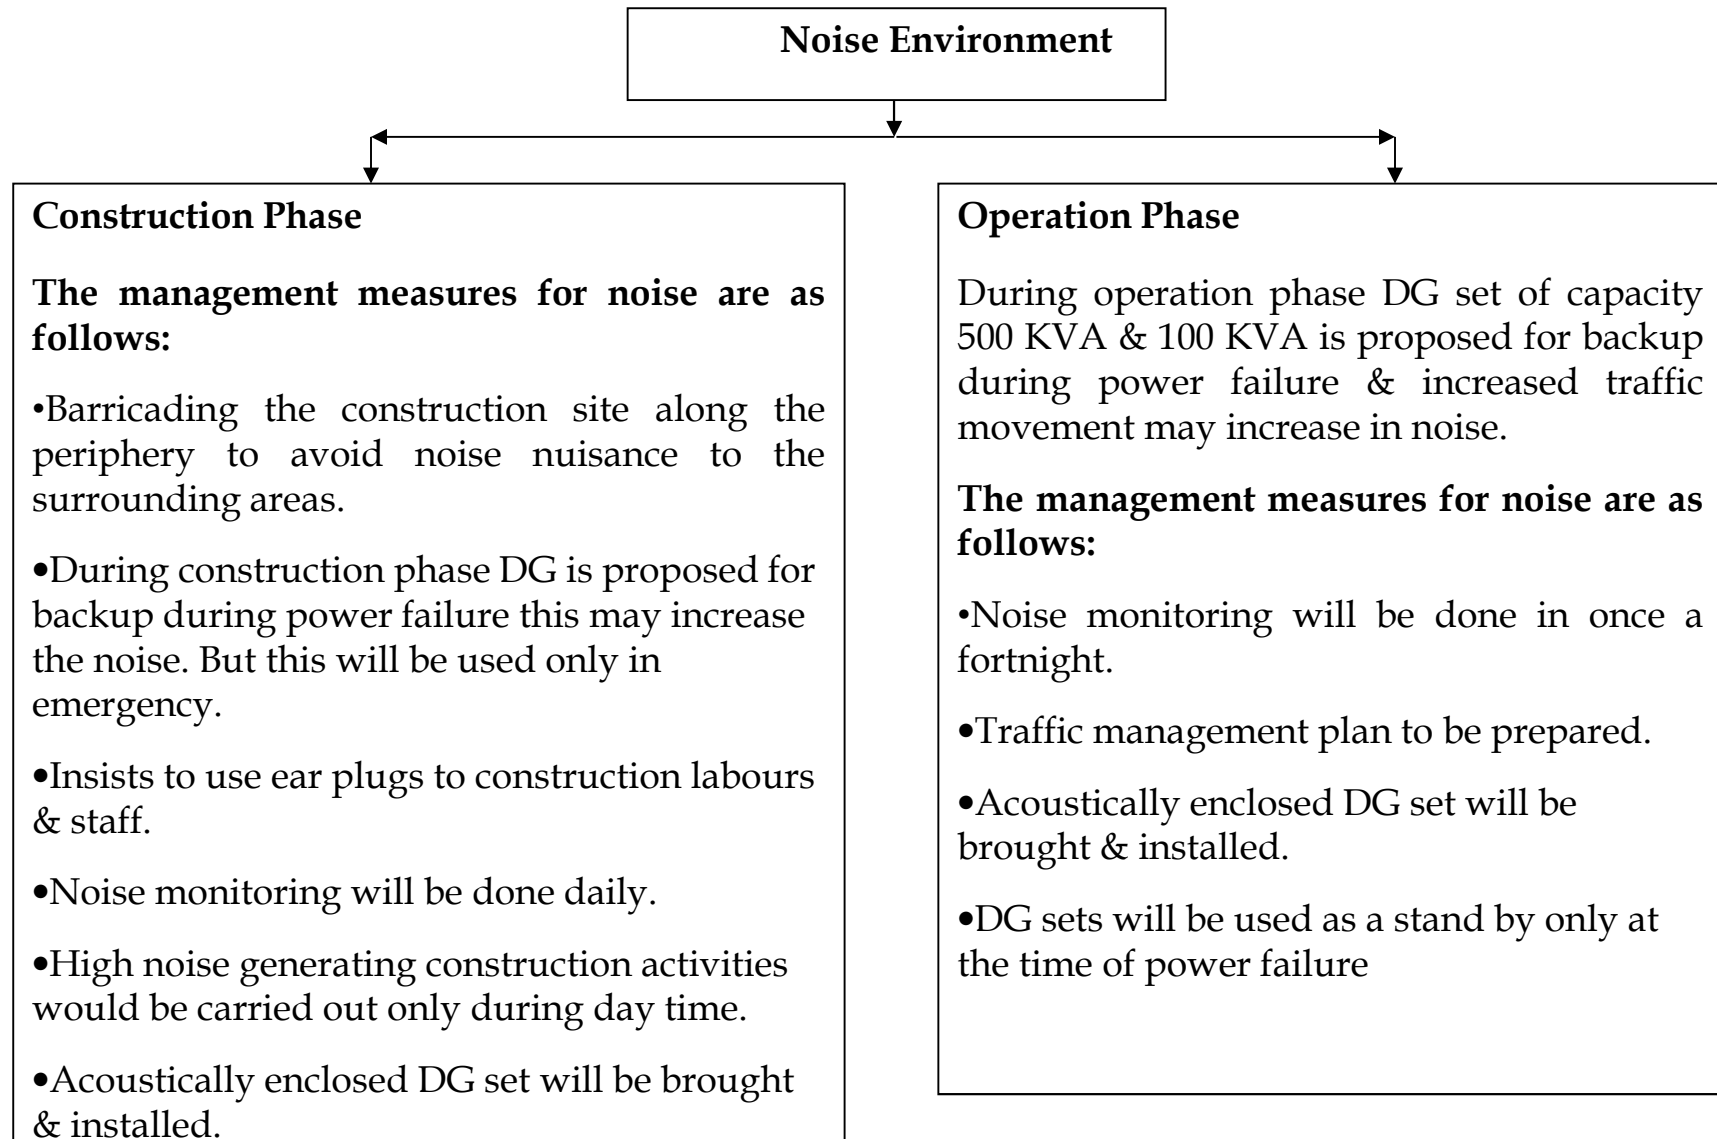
Noise Environment

Construction Phase

The management measures for noise are as follows:

•Barricading the construction site along the periphery to avoid noise nuisance to the surrounding areas.

•During construction phase DG is proposed for backup during power failure this may increase the noise. But this will be used only in emergency.

•Insists to use ear plugs to construction labours & staff.

•Noise monitoring will be done daily.

•High noise generating construction activities would be carried out only during day time.

•Acoustically enclosed DG set will be brought & installed.

Operation Phase

During operation phase DG set of capacity 500 KVA & 100 KVA is proposed for backup during power failure & increased traffic movement may increase in noise.

The management measures for noise are as follows:

•Noise monitoring will be done in once a fortnight.

•Traffic management plan to be prepared.

•Acoustically enclosed DG set will be brought & installed.

•DG sets will be used as a stand by only at the time of power failure